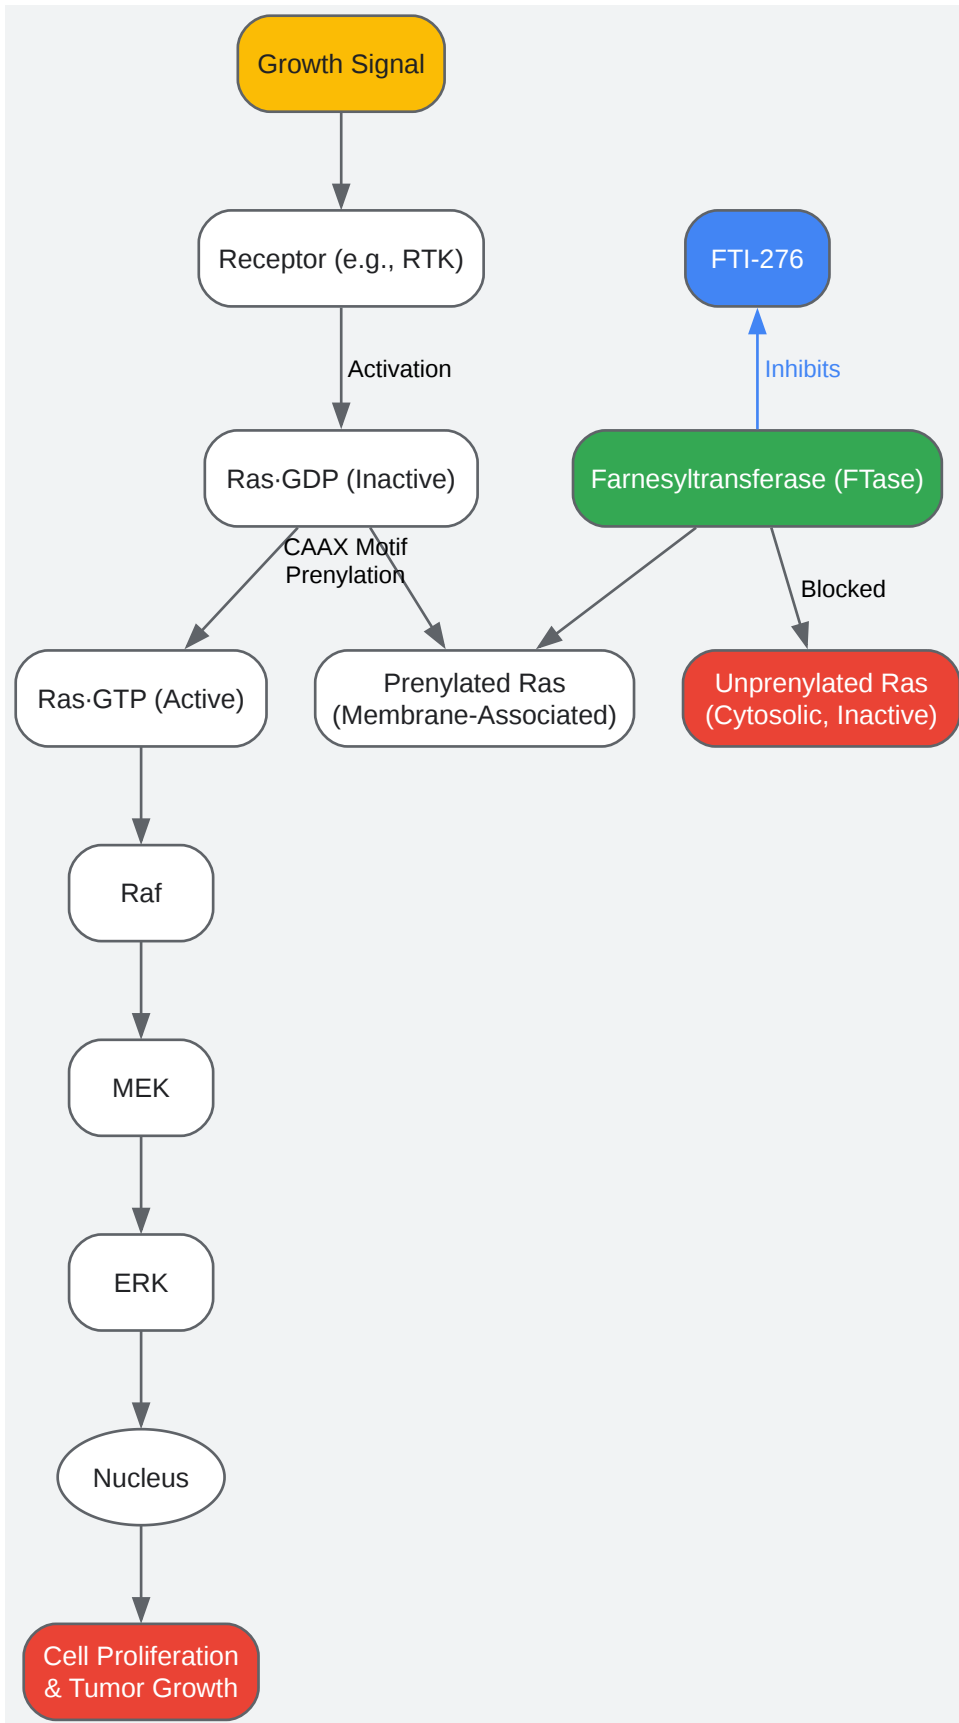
Growth Signal

Receptor (e.g., RTK)

Activation

Ras·GDP (Inactive)

FTI-276

Inhibits

Farnesyltransferase (FTase)

CAAX Motif Prenylation

Blocked

Ras·GTP (Active)

Prenylated Ras (Membrane-Associated)

Unprenylated Ras (Cytosolic, Inactive)

Raf

MEK

ERK

Nucleus

Cell Proliferation & Tumor Growth